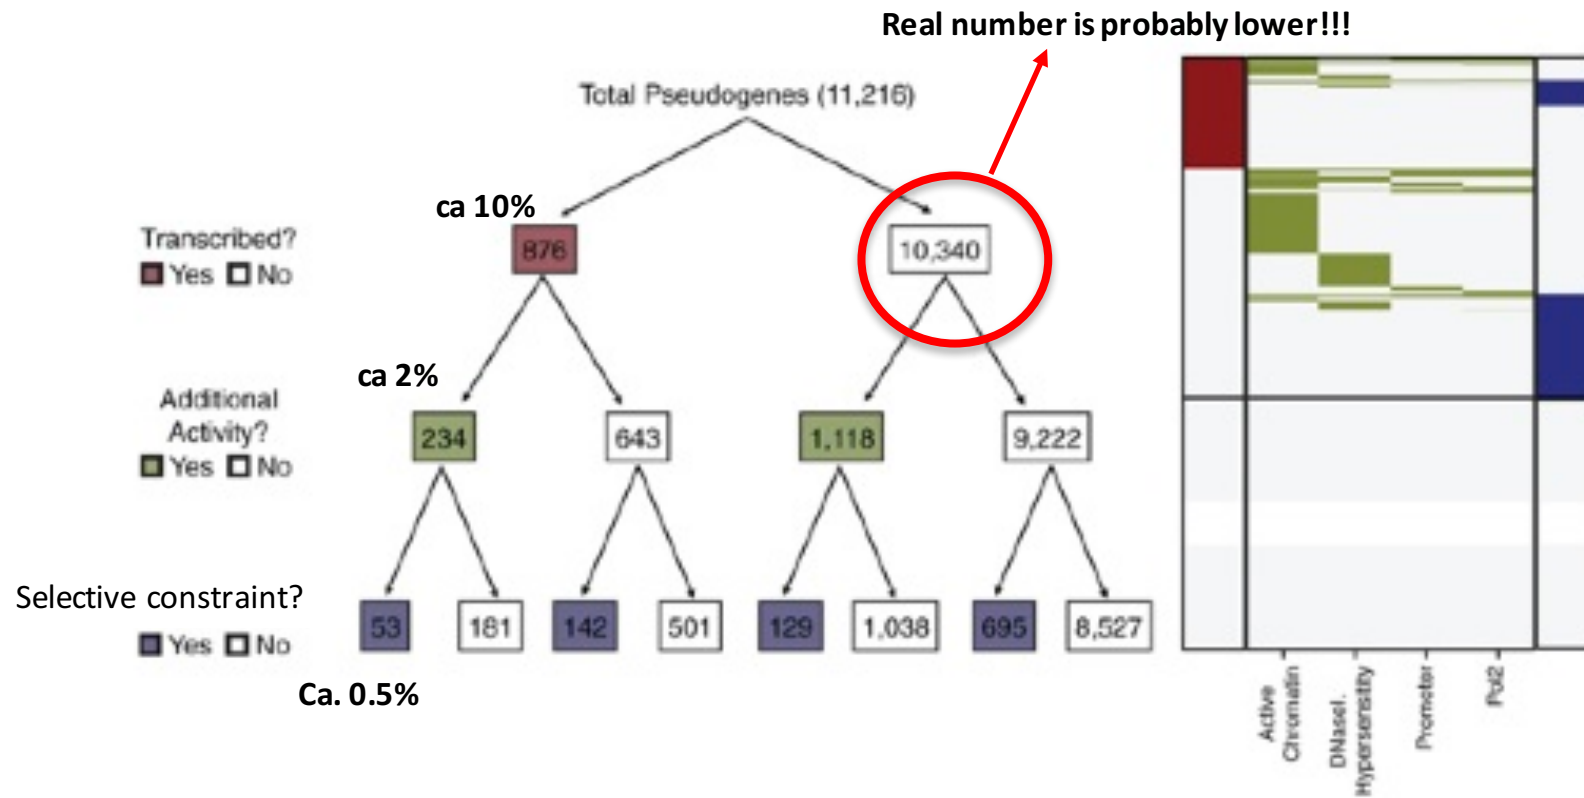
Real number is probably lower!!!

Total Pseudogenes (11,216)

ca 10%

Transcribed?
Yes No

876

10,340

ca 2%

Additional Activity?
Yes No

234

643

1,118

9,222

Selective constraint?

Yes No

53

181

142

501

129

1,038

695

8,527

Ca. 0.5%

Active Chromatin

DNaseI. Hypersensitity

Promoter

Pol2